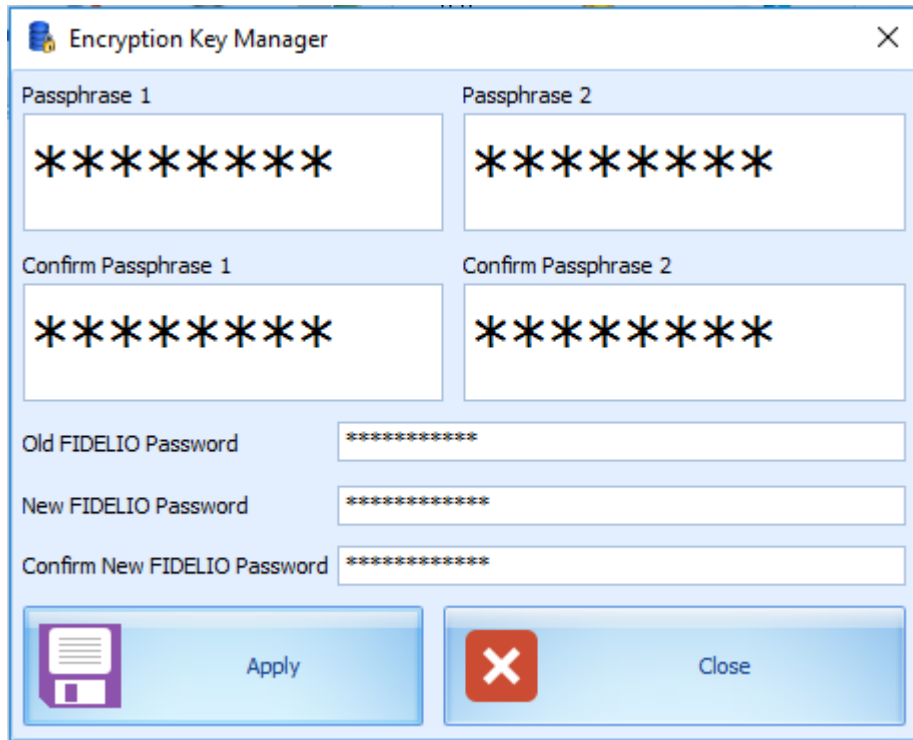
Encryption Key Manager

Passphrase 1
********

Passphrase 2
********

Confirm Passphrase 1
********

Confirm Passphrase 2
********

Old FIDELIO Password ************

New FIDELIO Password *************

Confirm New FIDELIO Password *************

Apply

Close